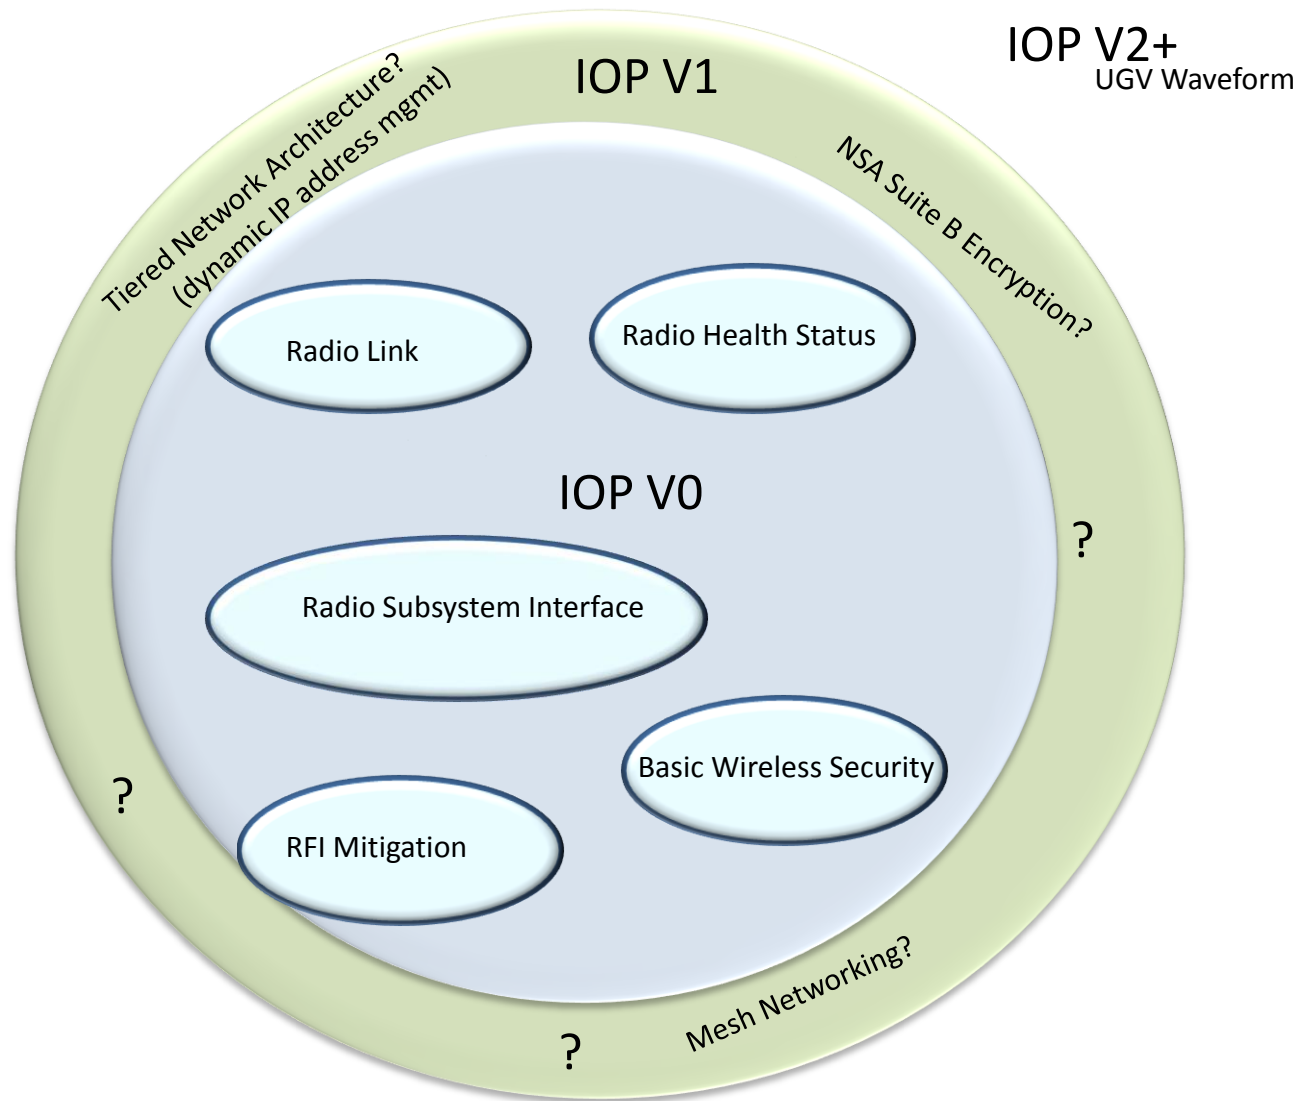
IOP V2+
UGV Waveform

IOP V1

Tiered Network Architecture?
(dynamic IP address mgmt)

NSA Suite B Encryption?

Radio Link

Radio Health Status

IOP V0

?

Radio Subsystem Interface

Basic Wireless Security

?

RFI Mitigation

Mesh Networking?

?